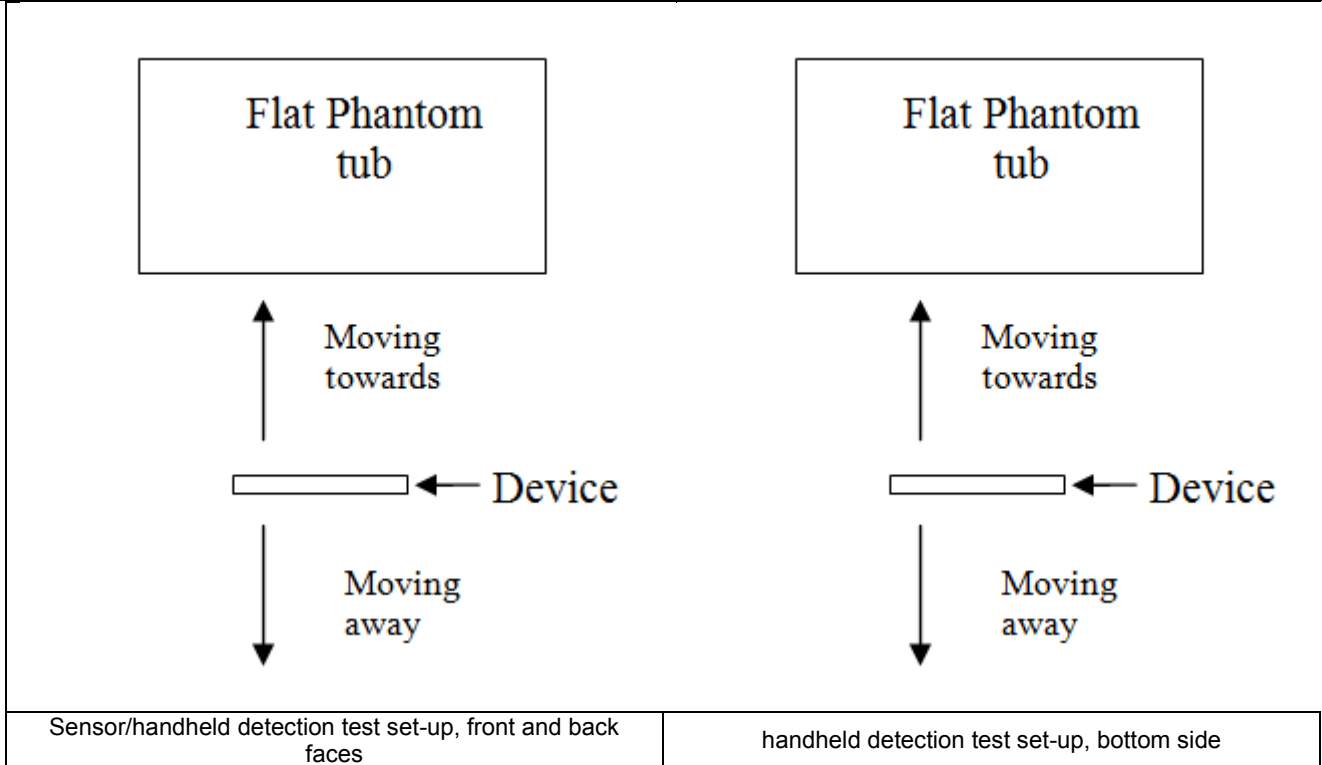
Flat Phantom tub

Moving towards

Device

Moving away

Flat Phantom tub

Moving towards

Device

Moving away

| Sensor/handheld detection test set-up, front and back faces | handheld detection test set-up, bottom side |
|---|---|